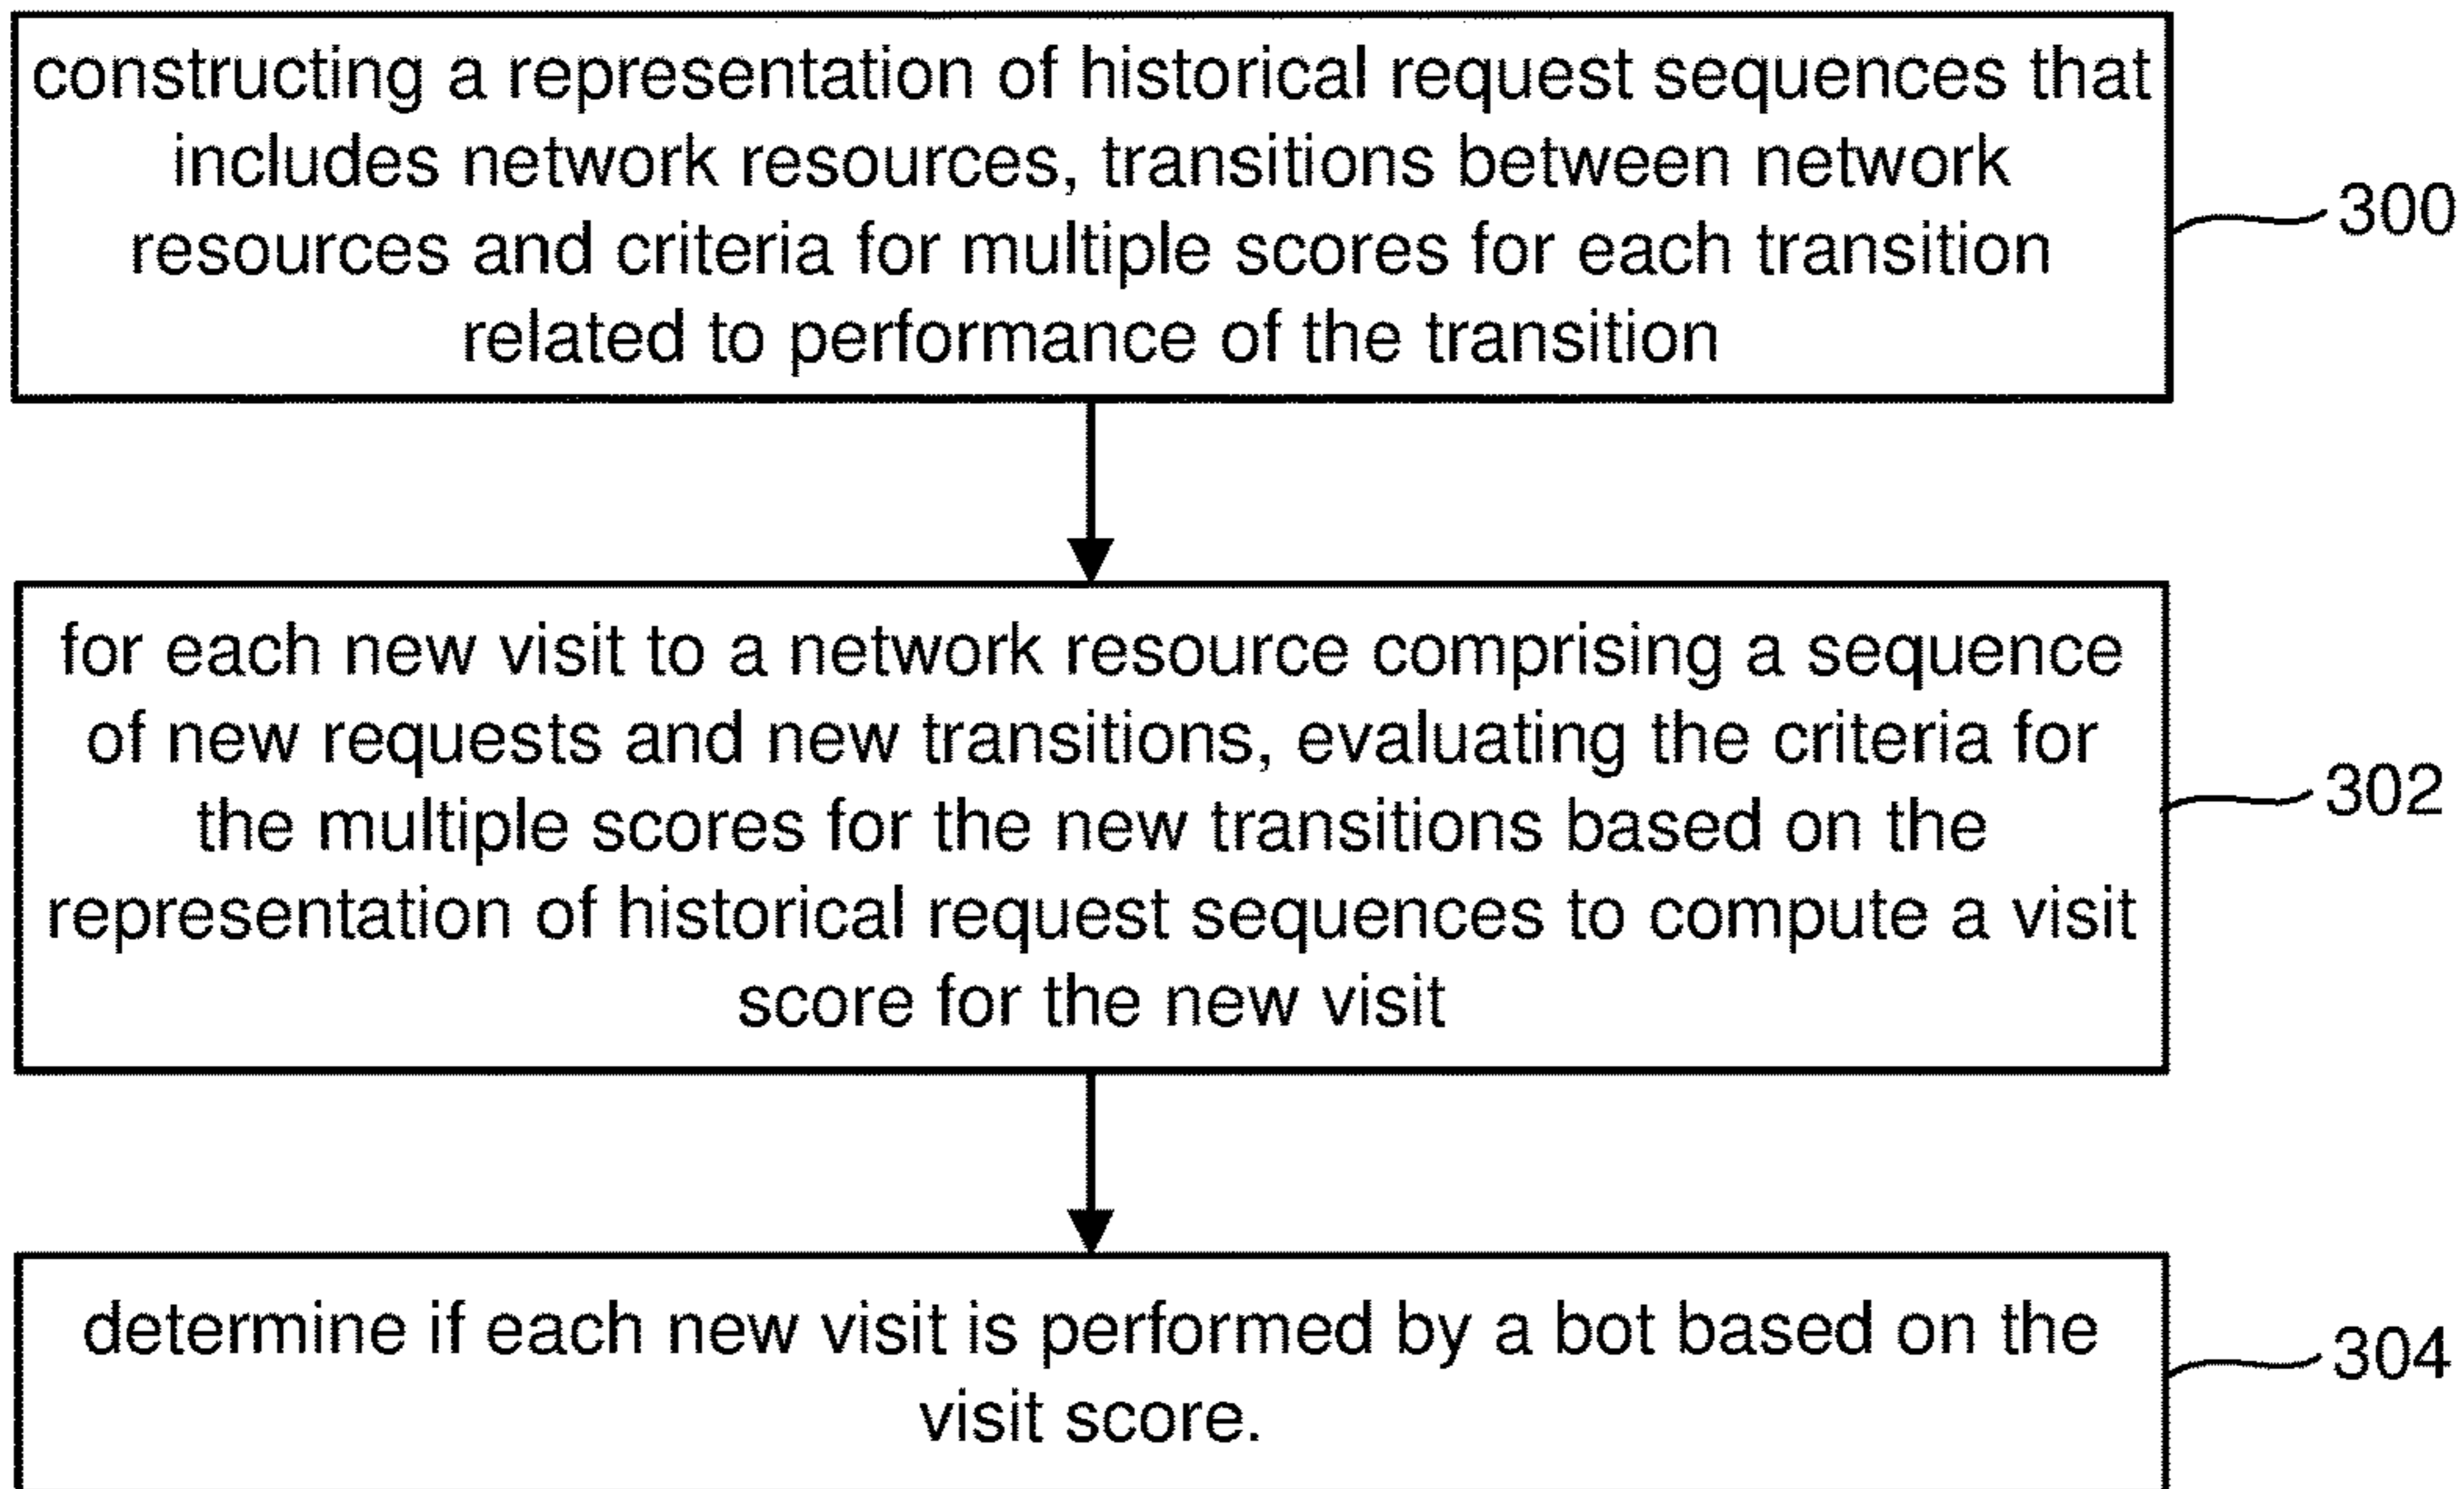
constructing a representation of historical request sequences that includes network resources, transitions between network resources and criteria for multiple scores for each transition related to performance of the transition

300

for each new visit to a network resource comprising a sequence of new requests and new transitions, evaluating the criteria for the multiple scores for the new transitions based on the representation of historical request sequences to compute a visit score for the new visit

302

determine if each new visit is performed by a bot based on the visit score.

304